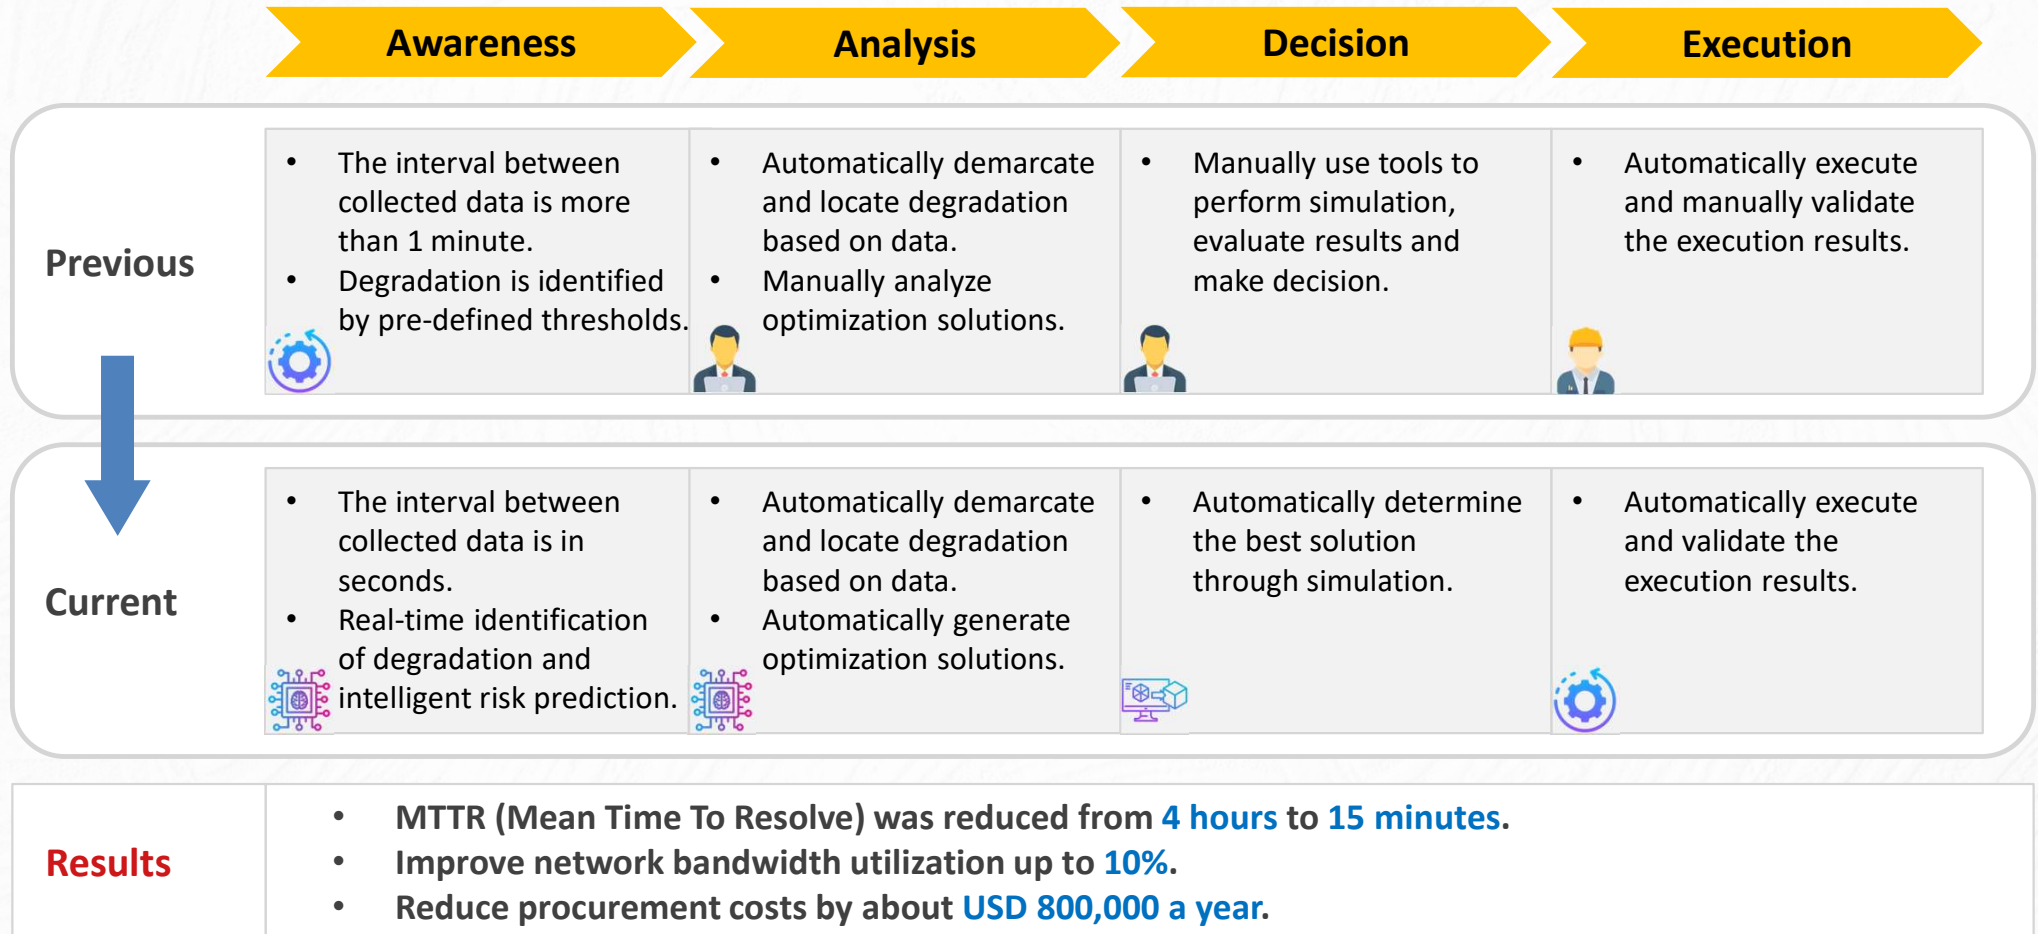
| | Awareness | Analysis | Decision | Execution |
|---|---|---|---|---|
| Previous | • The interval between collected data is more than 1 minute. • Degradation is identified by pre-defined thresholds. | • Automatically demarcate and locate degradation based on data. • Manually analyze optimization solutions. | • Manually use tools to perform simulation, evaluate results and make decision. | • Automatically execute and manually validate the execution results. |
| Current | • The interval between collected data is in seconds. • Real-time identification of degradation and intelligent risk prediction. | • Automatically demarcate and locate degradation based on data. • Automatically generate optimization solutions. | • Automatically determine the best solution through simulation. | • Automatically execute and validate the execution results. |

Results

• MTTR (Mean Time To Resolve) was reduced from 4 hours to 15 minutes.
• Improve network bandwidth utilization up to 10%.
• Reduce procurement costs by about USD 800,000 a year.